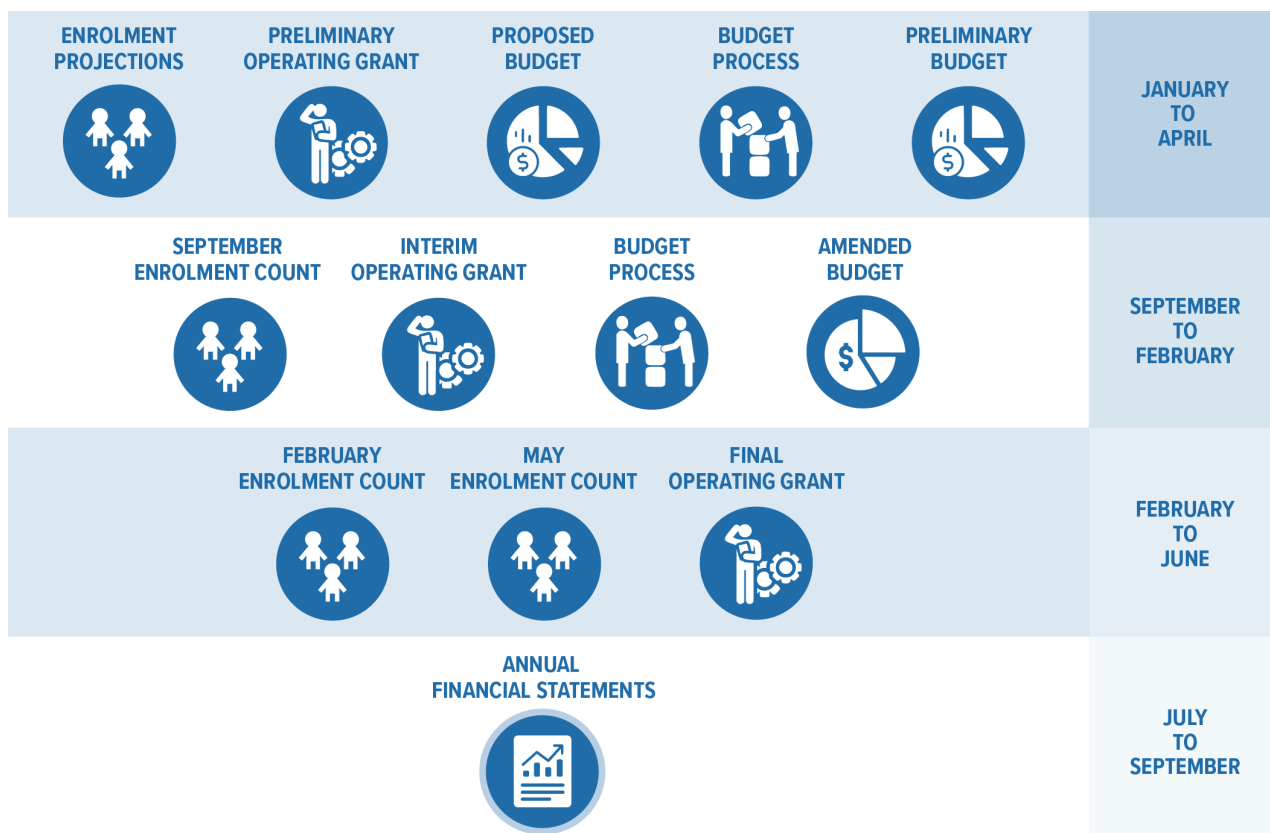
ENROLMENT PROJECTIONS

PRELIMINARY OPERATING GRANT

PROPOSED BUDGET

$

BUDGET PROCESS

PRELIMINARY BUDGET

$

JANUARY TO APRIL

SEPTEMBER ENROLMENT COUNT

INTERIM OPERATING GRANT

BUDGET PROCESS

AMENDED BUDGET

$

SEPTEMBER TO FEBRUARY

FEBRUARY ENROLMENT COUNT

MAY ENROLMENT COUNT

FINAL OPERATING GRANT

FEBRUARY TO JUNE

ANNUAL FINANCIAL STATEMENTS

JULY TO SEPTEMBER